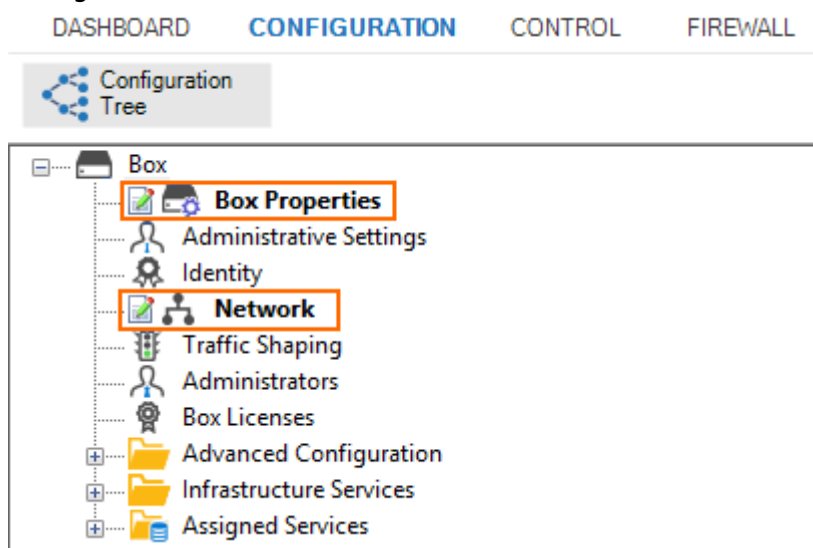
DASHBOARD CONFIGURATION CONTROL FIREWALL

Configuration Tree

Box
Box Properties
Administrative Settings
Identity
Network
Traffic Shaping
Administrators
Box Licenses
Advanced Configuration
Infrastructure Services
Assigned Services